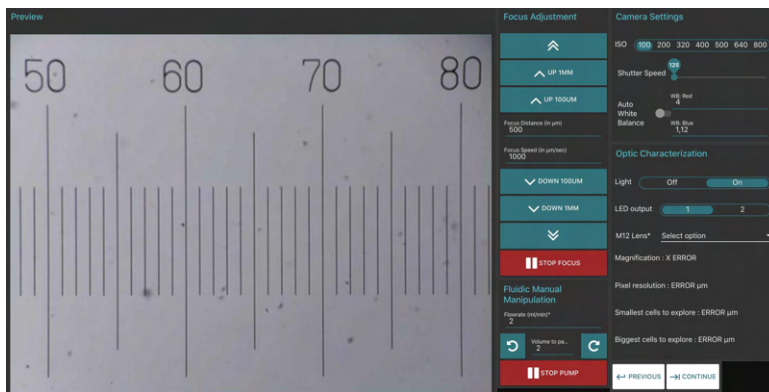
Preview

50 60 70 80

Focus Adjustment

UP 1MM

UP 100UM

Focus Distance (in µm)
500

Focus Speed (in µm/sec)
1000

DOWN 100UM

DOWN 1MM

STOP FOCUS

Fluidic Manual Manipulation

Flowrate (ml/min)*
2

Volume to pu...
2

STOP PUMP

Camera Settings

ISO 100 200 320 400 500 640 800

Shutter Speed 125

Auto White Balance

WB: Red
4

WB: Blue
1,12

Optic Characterization

Light Off On

LED output 1 2

M12 Lens* Select option

Magnification : X ERROR

Pixel resolution : ERROR µm

Smallest cells to explore : ERROR µm

Biggest cells to explore : ERROR µm

PREVIOUS CONTINUE